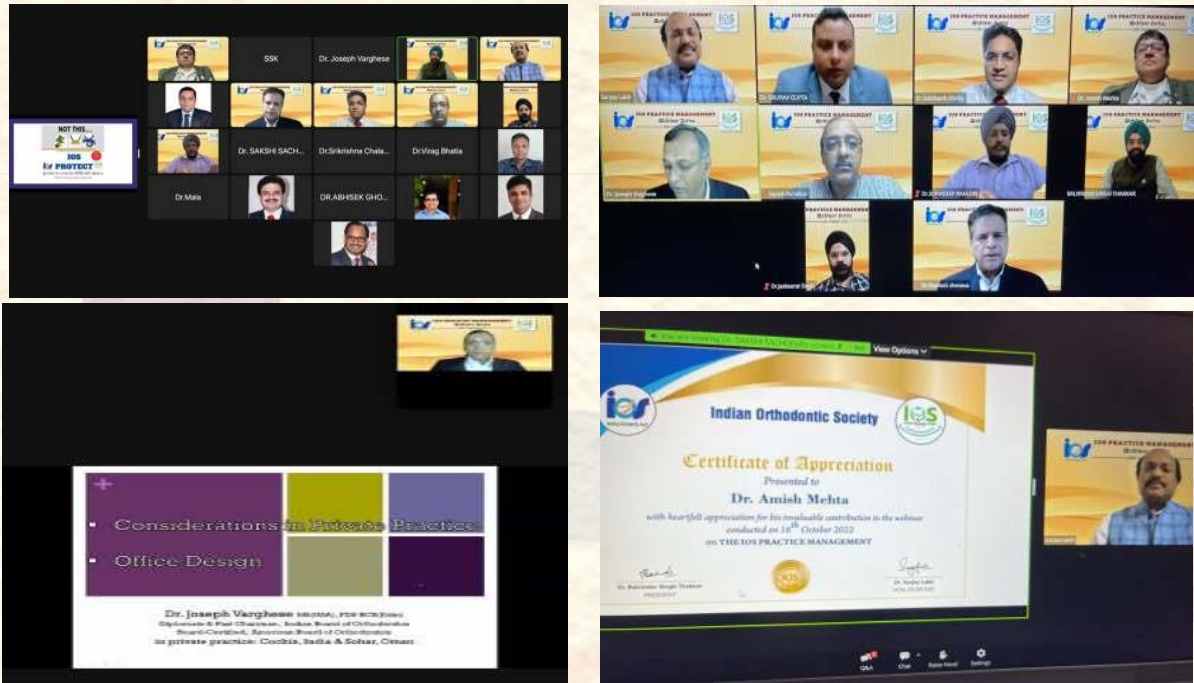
NOT THIS...
IOS
PROTECT

SSK
Dr. Joseph Varghese
Dr. SAKSHI SACH...
Dr.Srikrishna Chala...
Dr.Virag Bhatia
Dr.Mala
DR.ABHISEK GHO...

IOS PRACTICE MANAGEMENT
Webinar Series
Sanjay Labh
Dr. GAURAV GUPTA
Dr. Amish Mehta
Dr. Joseph Varghese
BALWINDER SINGH THAKKAR
Dr Jaskanwal Singh

Considerations in Private Practice
Office Design

Dr. Joseph Varghese
Diplomate & Past Chairman, Indian Board of Orthodontics
Board Certified, American Board of Orthodontics
In private practice: Cochin, India & Sohar, Oman

View Options
Indian Orthodontic Society
IOS
Certificate of Appreciation
Presented to
Dr. Amish Mehta
with heartfelt appreciation for his invaluable contribution to the webinar conducted on $16^{th}$ October 2022
on THE IOS PRACTICE MANAGEMENT
Dr. Balwinder Singh Thakkar
PRESIDENT
Dr. Sanjay Labh
HON. GEN SECRETARY

IOS PRACTICE MANAGEMENT
Webinar Series

Q&A
Chat
Raise Hand
Settings